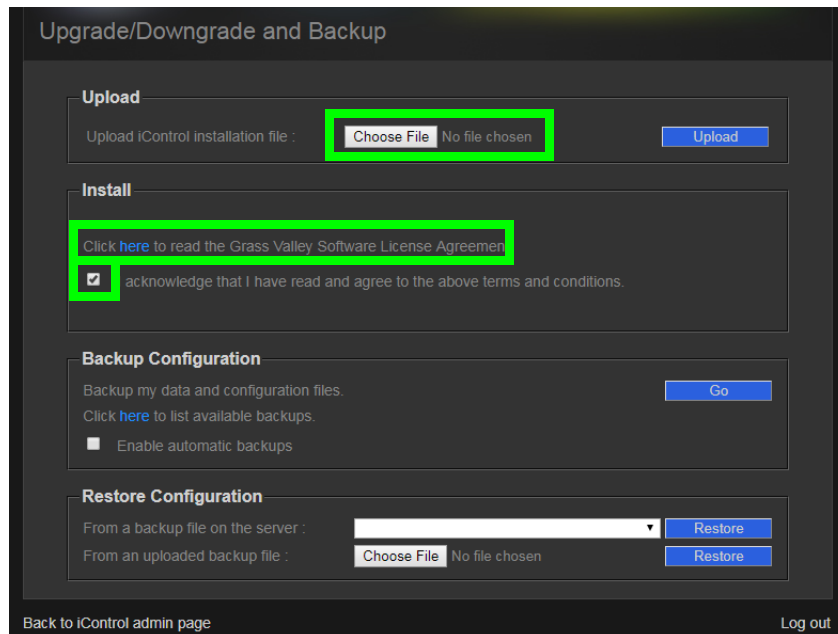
Upgrade/Downgrade and Backup

Upload

Upload iControl installation file : Choose File No file chosen Upload

Install

Click here to read the Grass Valley Software License Agreemen

acknowledge that I have read and agree to the above terms and conditions.

Backup Configuration

Backup my data and configuration files. Go

Click here to list available backups.

Enable automatic backups

Restore Configuration

From a backup file on the server : Restore

From an uploaded backup file : Choose File No file chosen Restore

Back to iControl admin page

Log out